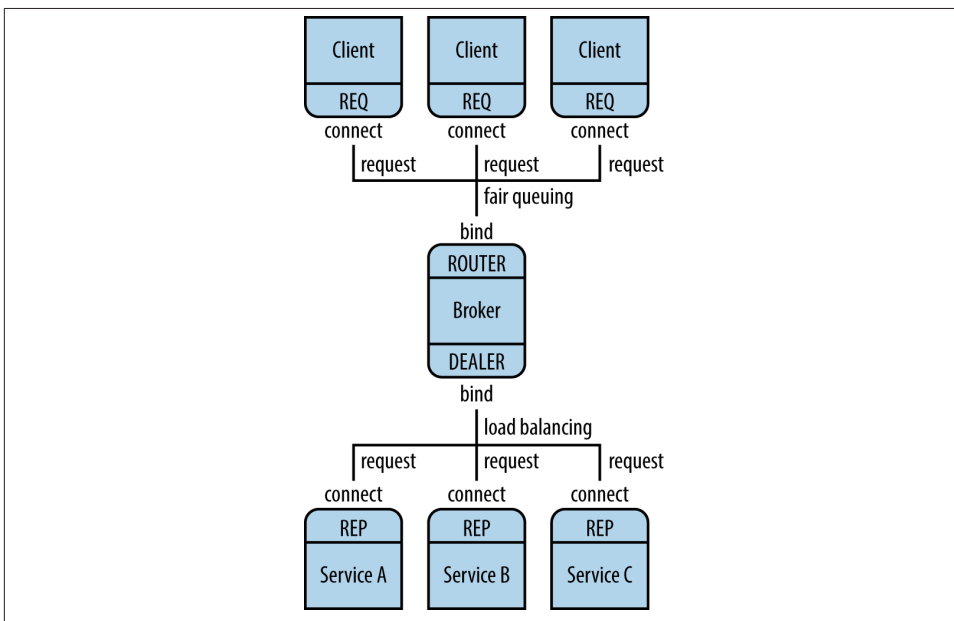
Client
REQ
connect

Client
REQ
connect

Client
REQ
connect

request
request
request
fair queuing

bind
ROUTER
Broker
DEALER
bind

load balancing
request
request
request

connect
REP
Service A

connect
REP
Service B

connect
REP
Service C